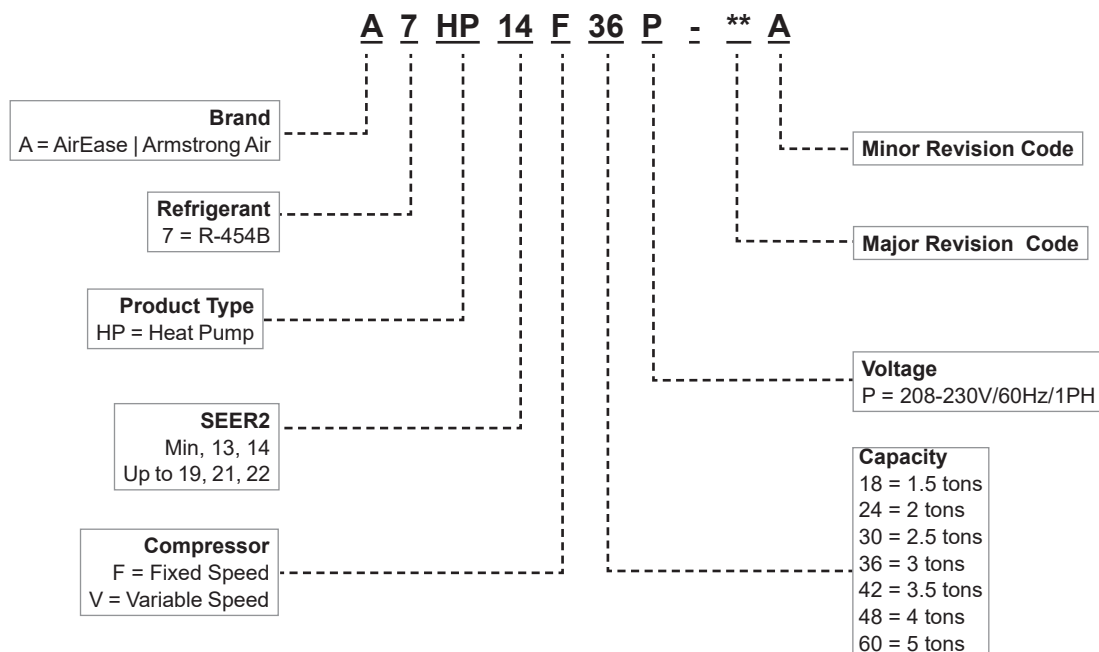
A 7 HP 14 F 36 P - ** A

Brand
A = AirEase | Armstrong Air

Refrigerant
7 = R-454B

Product Type
HP = Heat Pump

SEER2
Min, 13, 14
Up to 19, 21, 22

Compressor
F = Fixed Speed
V = Variable Speed

Minor Revision Code

Major Revision Code

Voltage
P = 208-230V/60Hz/1PH

Capacity
18 = 1.5 tons
24 = 2 tons
30 = 2.5 tons
36 = 3 tons
42 = 3.5 tons
48 = 4 tons
60 = 5 tons